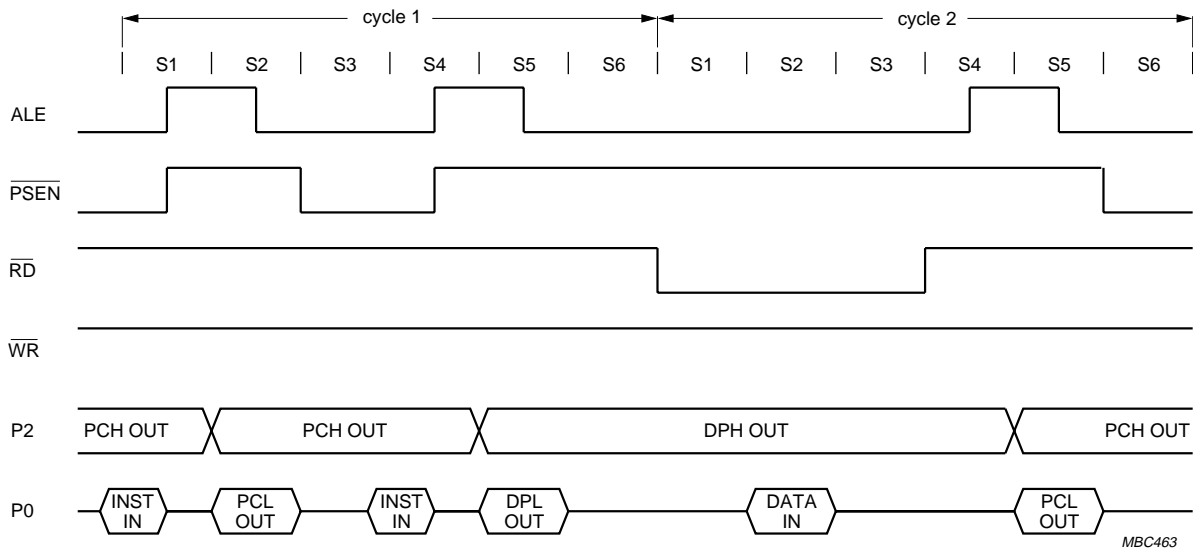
cycle 1
cycle 2

S1 S2 S3 S4 S5 S6 S1 S2 S3 S4 S5 S6

ALE

$\overline{PSEN}$

$\overline{RD}$

$\overline{WR}$

P2
PCH OUT
PCH OUT
DPH OUT
PCH OUT

P0
INST IN
PCL OUT
INST IN
DPL OUT
DATA IN
PCL OUT

MBC463